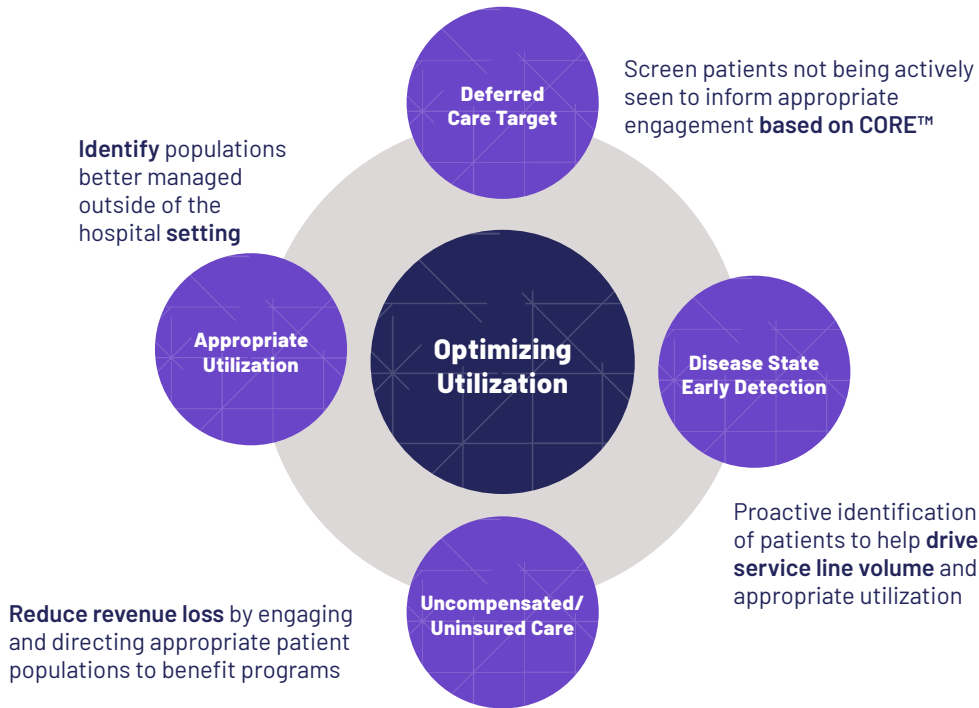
Deferred Care Target

Screen patients not being actively seen to inform appropriate engagement **based on CORE™**

**Identify** populations better managed outside of the hospital **setting**

Appropriate Utilization

Optimizing Utilization

Disease State Early Detection

Proactive identification of patients to help **drive service line volume** and appropriate utilization

Uncompensated/ Uninsured Care

**Reduce revenue loss** by engaging and directing appropriate patient populations to benefit programs